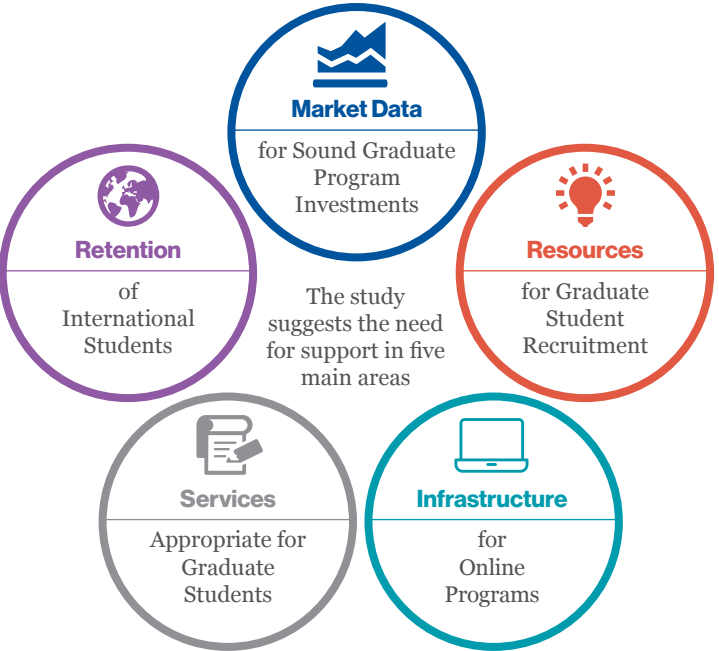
Market Data
for Sound Graduate Program Investments

Retention
of International Students

The study suggests the need for support in five main areas

Resources
for Graduate Student Recruitment

Services
Appropriate for Graduate Students

Infrastructure
for Online Programs